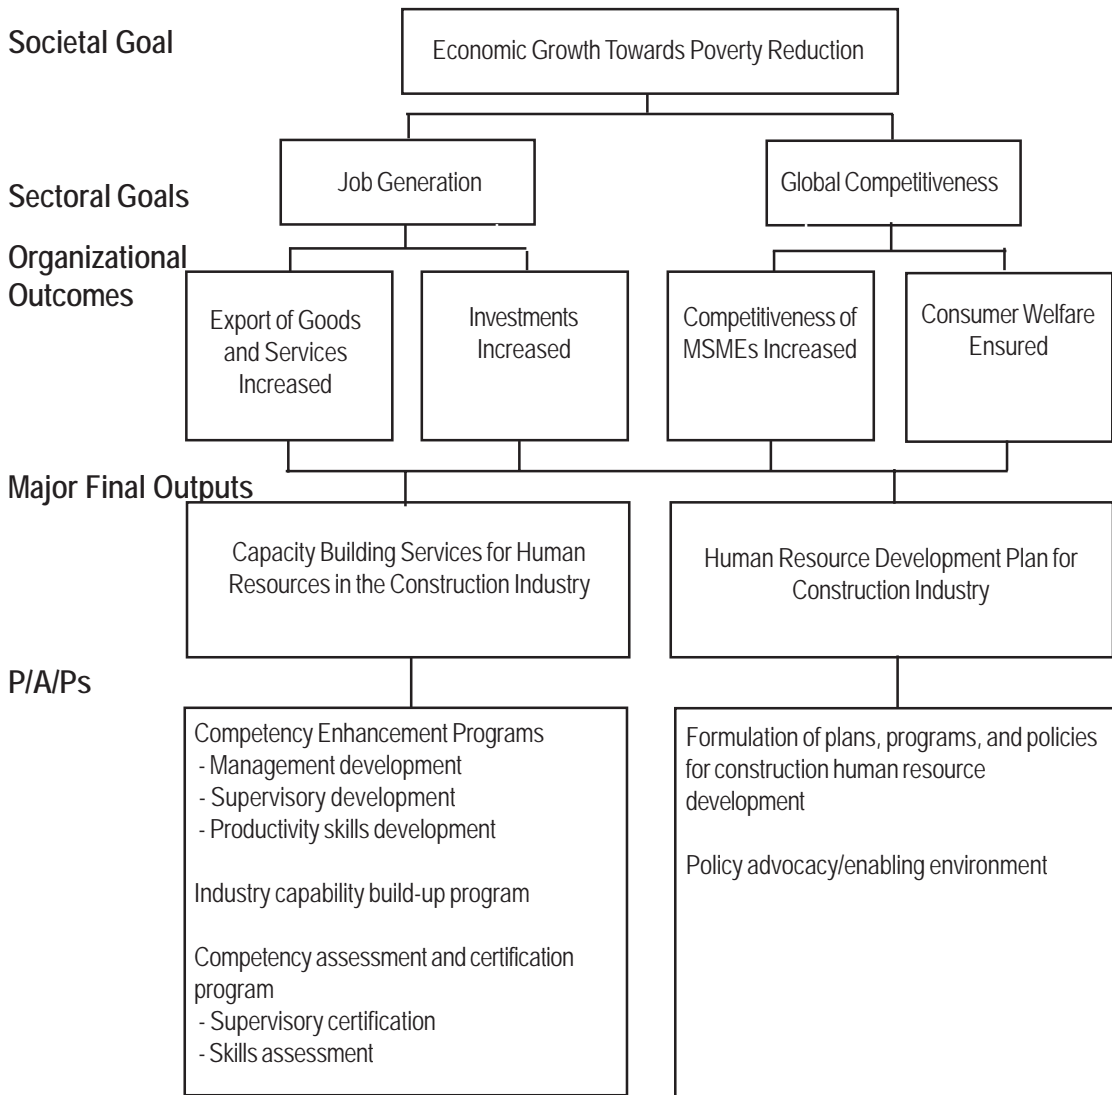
Societal Goal

Economic Growth Towards Poverty Reduction

Sectoral Goals

Job Generation

Global Competitiveness

Organizational Outcomes

Export of Goods and Services Increased

Investments Increased

Competitiveness of MSMEs Increased

Consumer Welfare Ensured

Major Final Outputs

Capacity Building Services for Human Resources in the Construction Industry

Human Resource Development Plan for Construction Industry

P/A/Ps

Competency Enhancement Programs
- Management development
- Supervisory development
- Productivity skills development

Industry capability build-up program

Competency assessment and certification program
- Supervisory certification
- Skills assessment

Formulation of plans, programs, and policies for construction human resource development

Policy advocacy/enabling environment